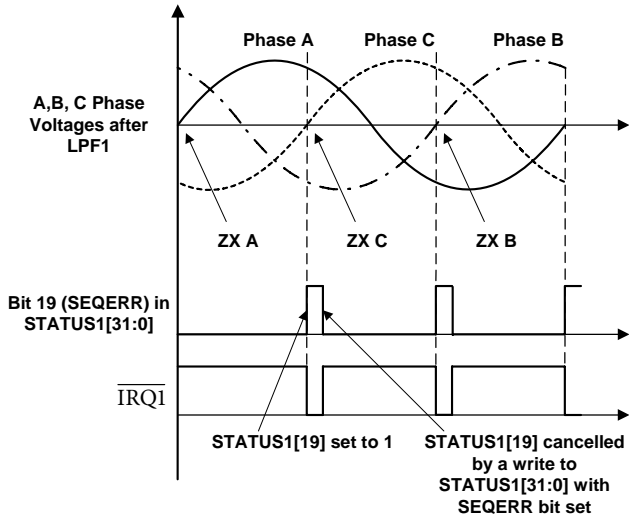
Phase A
Phase C
Phase B

A,B, C Phase Voltages after LPF1

ZX A
ZX C
ZX B

Bit 19 (SEQERR) in STATUS1[31:0]

$\overline{\text{IRQ1}}$

STATUS1[19] set to 1

STATUS1[19] cancelled by a write to STATUS1[31:0] with SEQERR bit set